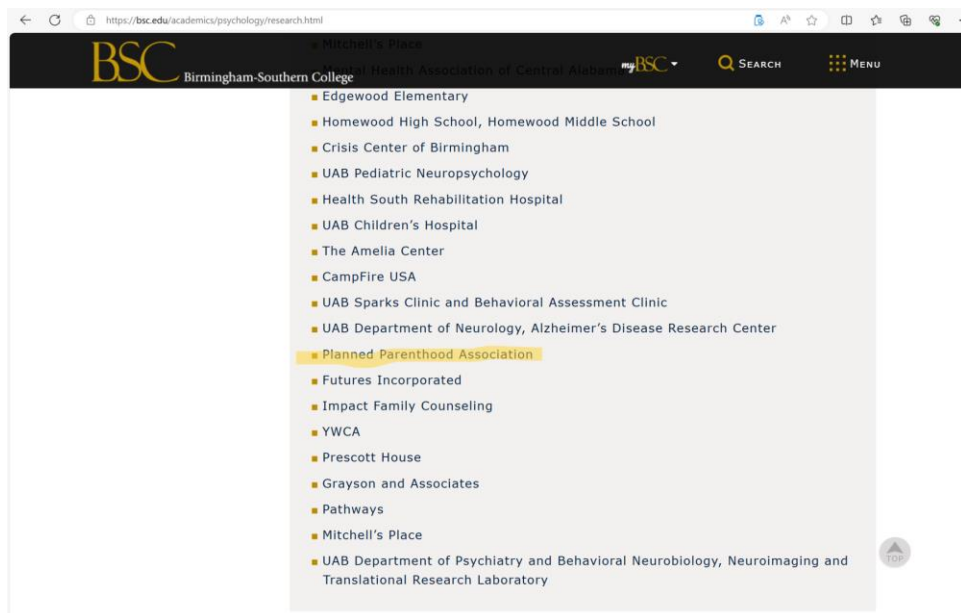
https://bsc.edu/academics/psychology/research.html

BSC Birmingham-Southern College

myBSC

SEARCH

MENU

Mitchell's Place

Mental Health Association of Central Alabama

Edgewood Elementary

Homewood High School, Homewood Middle School

Crisis Center of Birmingham

UAB Pediatric Neuropsychology

Health South Rehabilitation Hospital

UAB Children's Hospital

The Amelia Center

CampFire USA

UAB Sparks Clinic and Behavioral Assessment Clinic

UAB Department of Neurology, Alzheimer's Disease Research Center

Planned Parenthood Association

Futures Incorporated

Impact Family Counseling

YWCA

Prescott House

Grayson and Associates

Pathways

Mitchell's Place

UAB Department of Psychiatry and Behavioral Neurobiology, Neuroimaging and Translational Research Laboratory

TOP